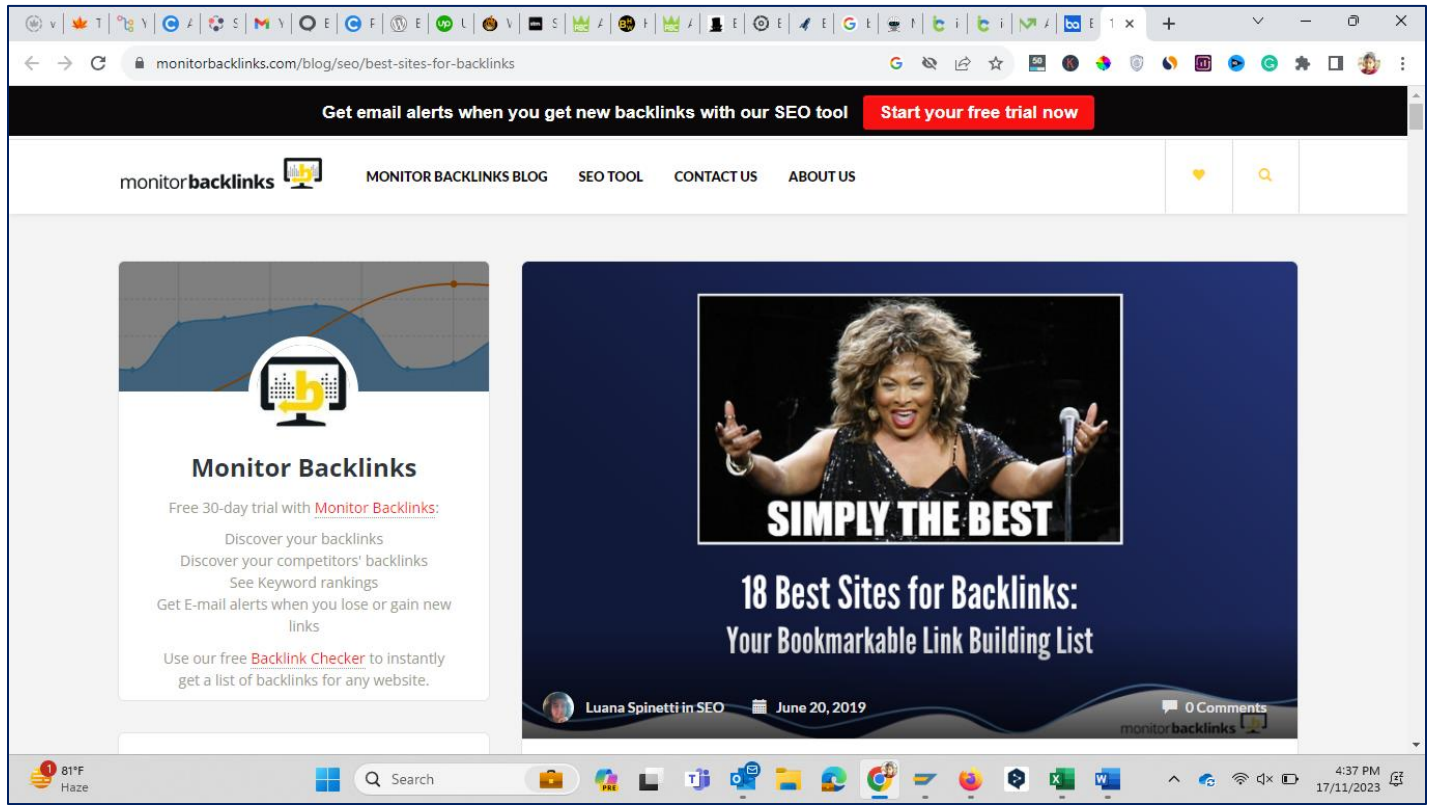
monitorbacklinks.com/blog/seo/best-sites-for-backlinks

Get email alerts when you get new backlinks with our SEO tool
Start your free trial now

monitorbacklinks
MONITOR BACKLINKS BLOG
SEO TOOL
CONTACT US
ABOUT US

Monitor Backlinks

Free 30-day trial with Monitor Backlinks:

Discover your backlinks
Discover your competitors' backlinks
See Keyword rankings
Get E-mail alerts when you lose or gain new links

Use our free Backlink Checker to instantly get a list of backlinks for any website.

SIMPLY THE BEST

18 Best Sites for Backlinks:
Your Bookmarkable Link Building List

Luana Spinetti in SEO
June 20, 2019
0 Comments
monitorbacklinks

81°F
Haze
Search
4:37 PM
17/11/2023